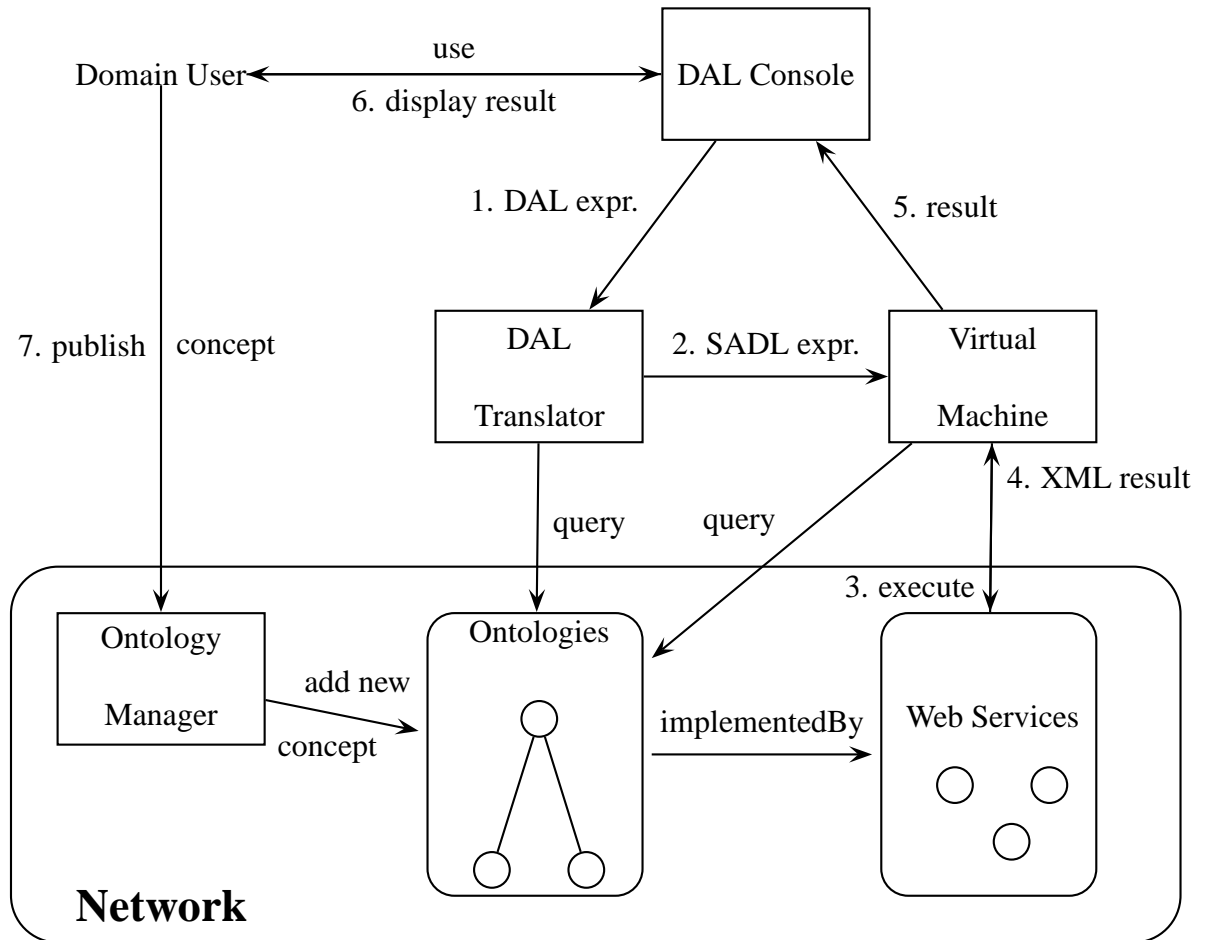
use
Domain User
6. display result
DAL Console
1. DAL expr.
5. result
7. publish
concept
DAL
Translator
2. SADL expr.
Virtual
Machine
4. XML result
query
query
3. execute
Ontology
Manager
add new
concept
Ontologies
implementedBy
Web Services
Network